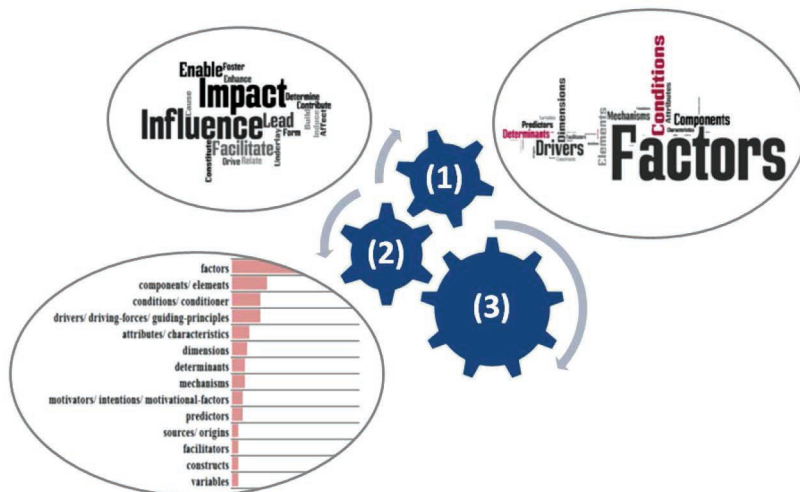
Enable Foster Enhance Impact Determine Contribute Cause Influence Lead Form Facilitate Constitute Drive Relate Underlay Affect

Conditions Dimensions Mechanisms Components Predictors Determinants Drivers Elements Characteristics Attributes Factors

(1)

(2)

(3)

factors
components/ elements
conditions/ conditioner
drivers/ driving-forces/ guiding-principles
attributes/ characteristics
dimensions
determinants
mechanisms
motivators/ intentions/ motivational-factors
predictors
sources/ origins
facilitators
constructs
variables